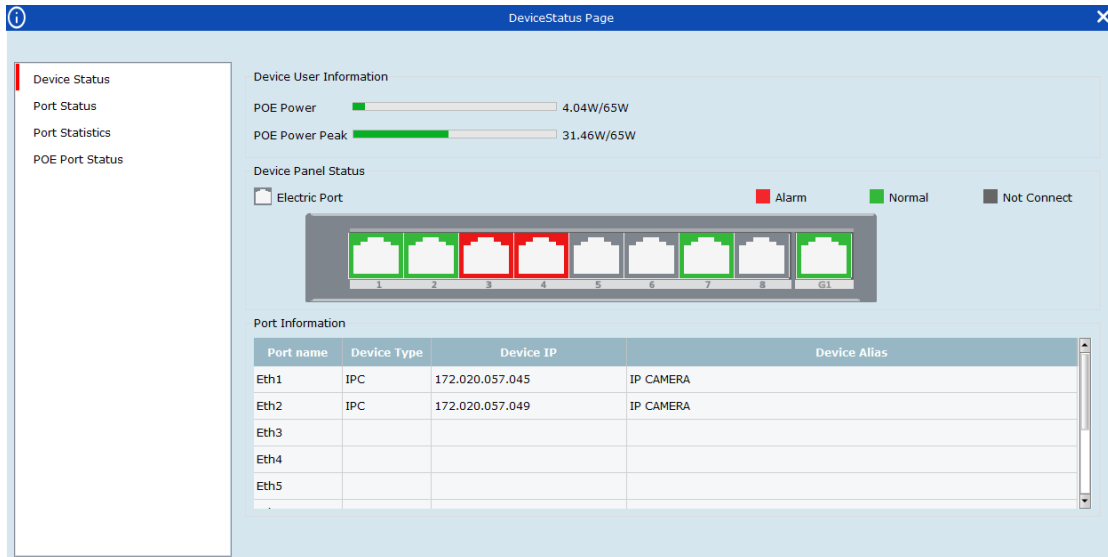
DeviceStatus Page

Device Status
Port Status
Port Statistics
POE Port Status

Device User Information
POE Power 4.04W/65W
POE Power Peak 31.46W/65W

Device Panel Status
Electric Port
Alarm
Normal
Not Connect

1 2 3 4 5 6 7 8 G1

Port Information

| Port name | Device Type | Device IP | Device Alias |
|---|---|---|---|
| Eth1 | IPC | 172.020.057.045 | IP CAMERA |
| Eth2 | IPC | 172.020.057.049 | IP CAMERA |
| Eth3 | | | |
| Eth4 | | | |
| Eth5 | | | |